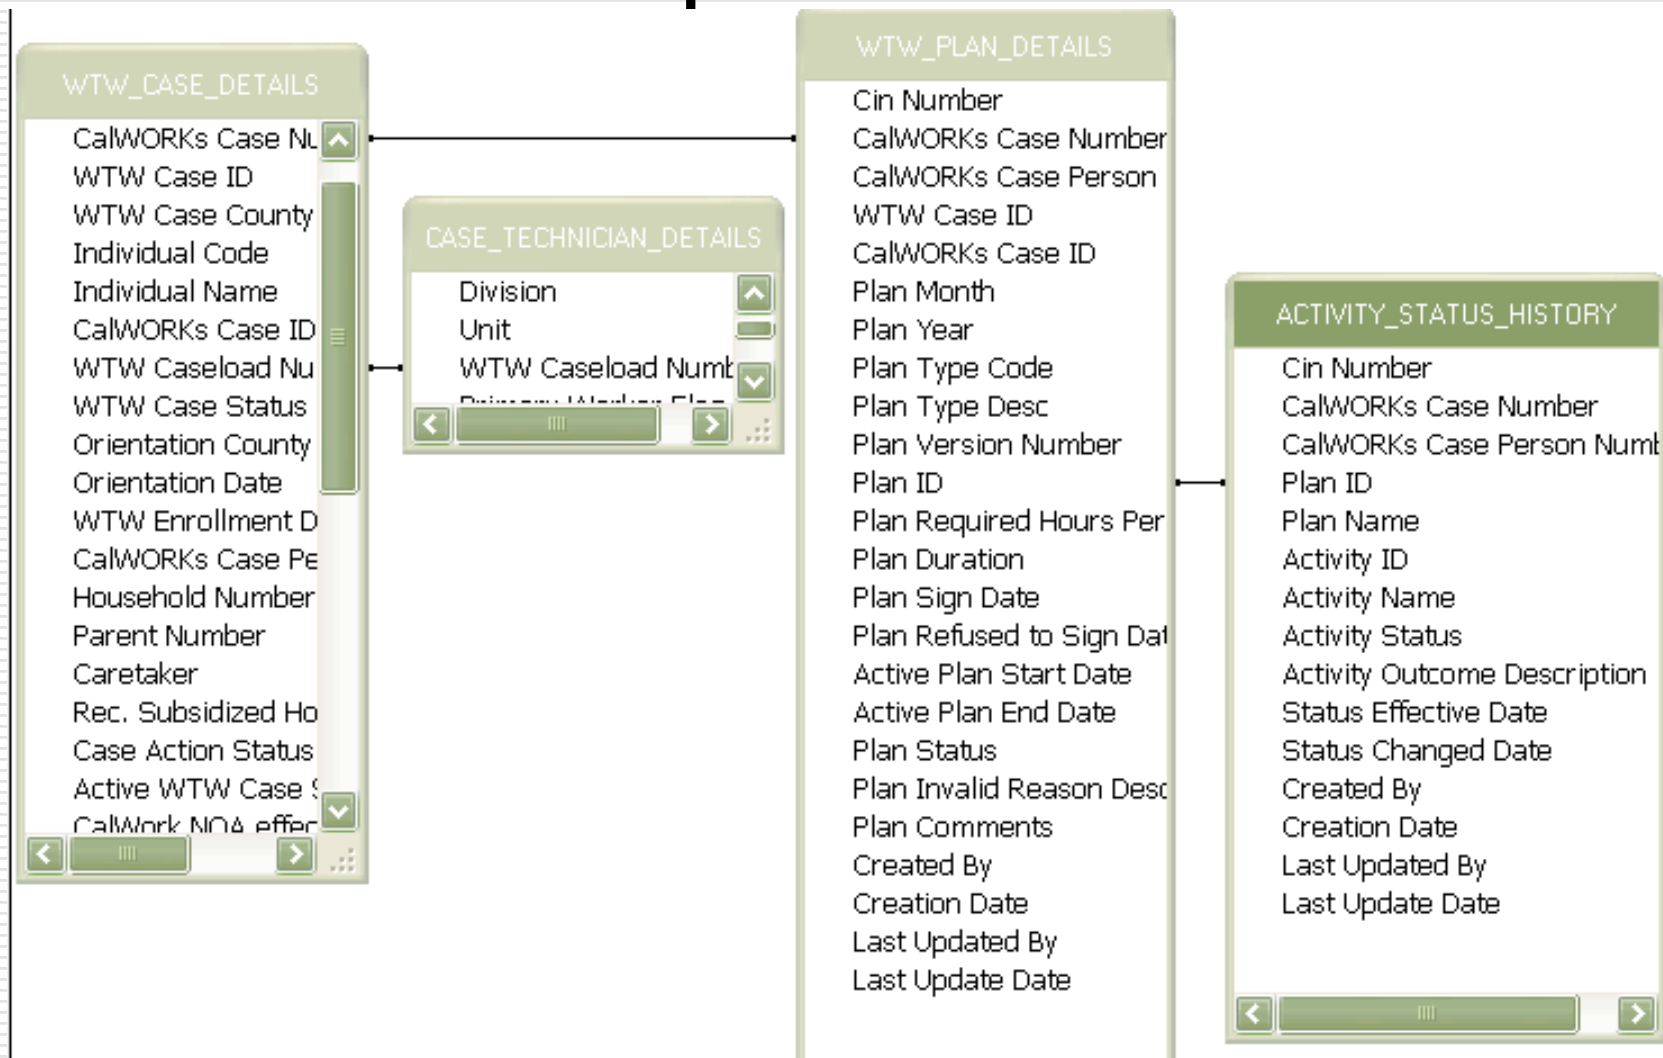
WTW_CASE_DETAILS
CalWORKs Case Nu
WTW Case ID
WTW Case County
Individual Code
Individual Name
CalWORKs Case ID
WTW Caseload Nu
WTW Case Status
Orientation County
Orientation Date
WTW Enrollment D
CalWORKs Case Pe
Household Number
Parent Number
Caretaker
Rec. Subsidized Ho
Case Action Status
Active WTW Case S
CalWork NOA effec

CASE_TECHNICIAN_DETAILS
Division
Unit
WTW Caseload Numb
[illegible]

WTW_PLAN_DETAILS
Cin Number
CalWORKs Case Number
CalWORKs Case Person
WTW Case ID
CalWORKs Case ID
Plan Month
Plan Year
Plan Type Code
Plan Type Desc
Plan Version Number
Plan ID
Plan Required Hours Per
Plan Duration
Plan Sign Date
Plan Refused to Sign Dat
Active Plan Start Date
Active Plan End Date
Plan Status
Plan Invalid Reason Desc
Plan Comments
Created By
Creation Date
Last Updated By
Last Update Date

ACTIVITY_STATUS_HISTORY
Cin Number
CalWORKs Case Number
CalWORKs Case Person Numb
Plan ID
Plan Name
Activity ID
Activity Name
Activity Status
Activity Outcome Description
Status Effective Date
Status Changed Date
Created By
Creation Date
Last Updated By
Last Update Date